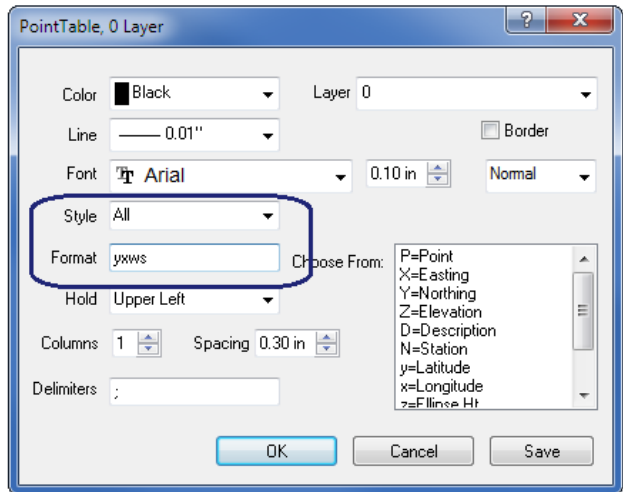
PointTable, 0 Layer

?

X

Color Black

Layer 0

Line 0.01''

Border

Font Arial

0.10 in

Normal

Style All

Format yxws

Choose From:

P=Point
X=Easting
Y=Northing
Z=Elevation
D=Description
N=Station
y=Latitude
x=Longitude
z=Ellipse Ht

Hold Upper Left

Columns 1

Spacing 0.30 in

Delimiters ;

OK

Cancel

Save